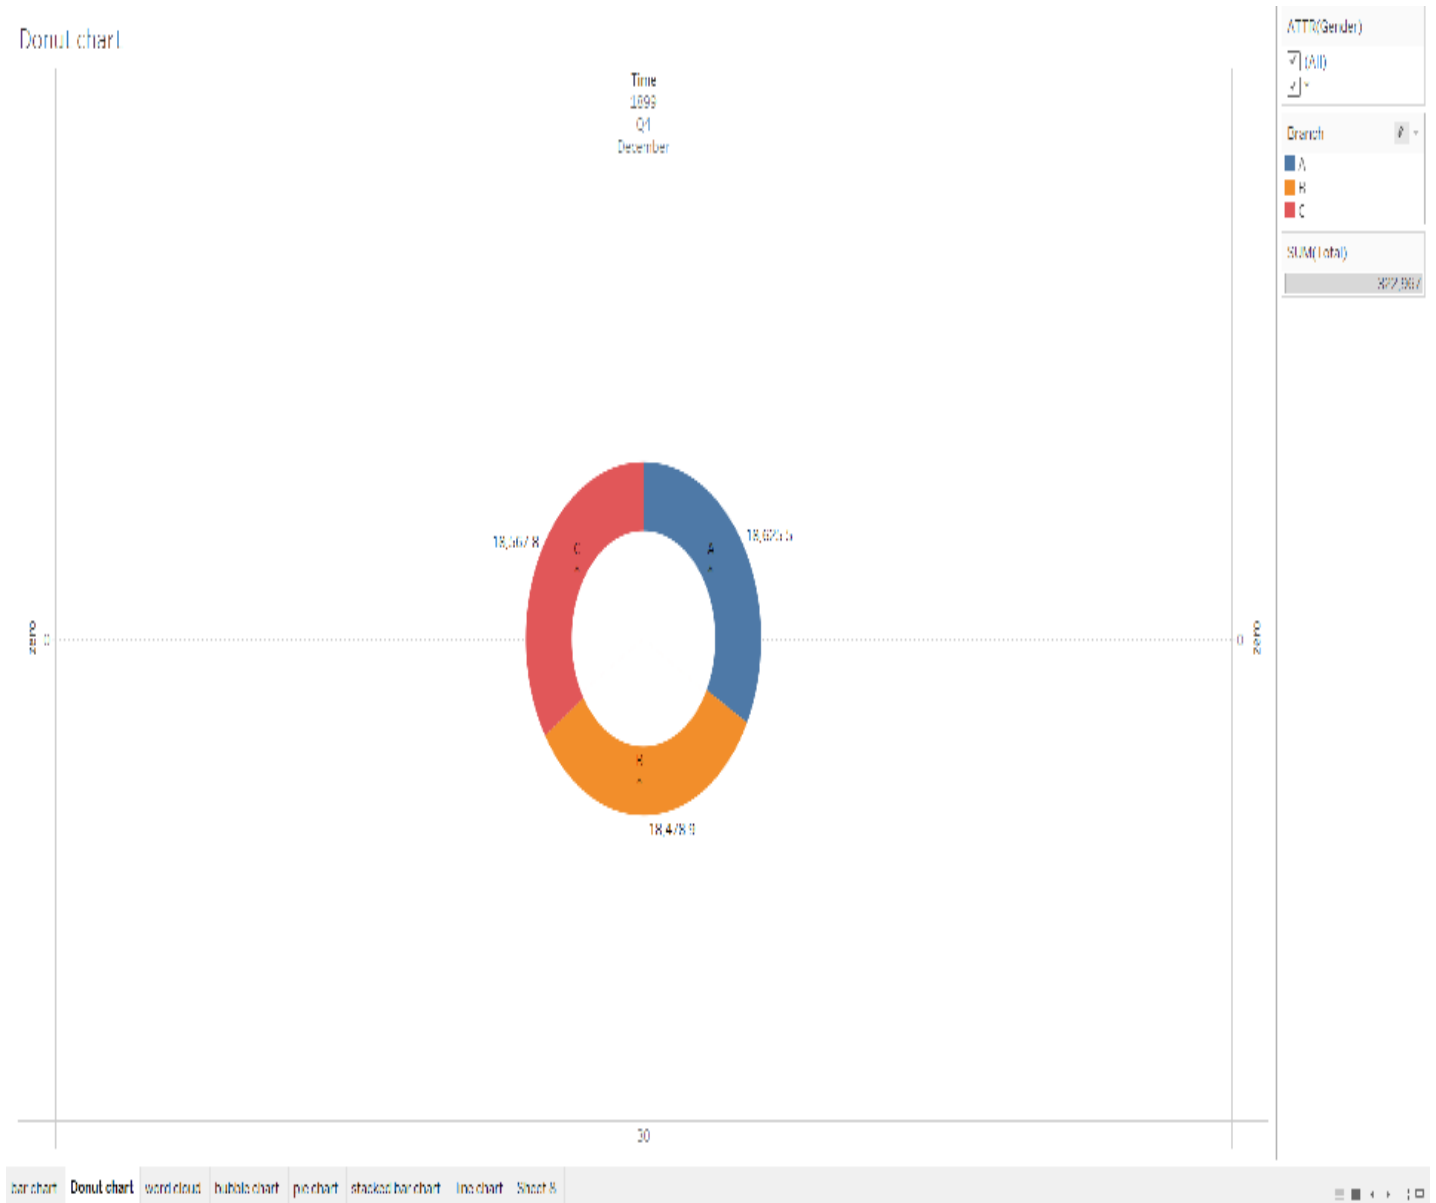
Donut chart

Time
1899
Q1
December

ATTR(Gender)
(All)
*

Branch
A
B
C

SUM(Total)
322,967

19,567.8
C
*

19,623.5
A
*

B
*
18,478.9

zero
0
0
zero

30

bar chart
Donut chart
word cloud
bubble chart
pie chart
stacked bar chart
line chart
Sheet 8